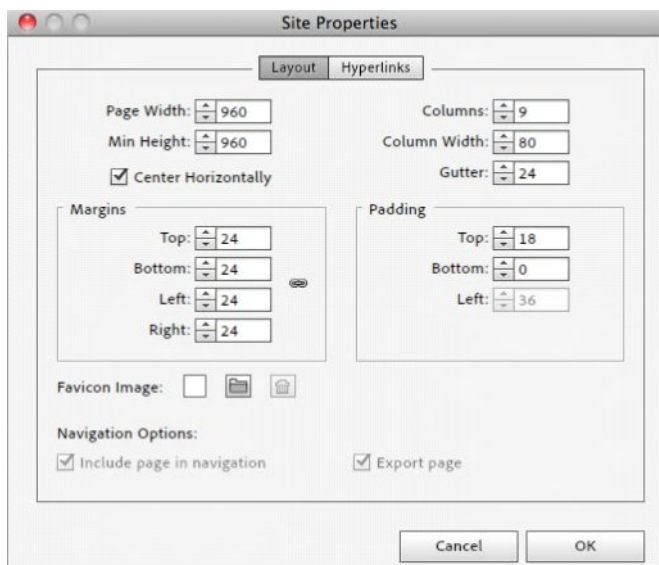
Site Properties

Layout Hyperlinks

Page Width: 960
Min Height: 960
Center Horizontally

Columns: 9
Column Width: 80
Gutter: 24

Margins
Top: 24
Bottom: 24
Left: 24
Right: 24

Padding
Top: 18
Bottom: 0
Left: 36

Favicon Image:

Navigation Options:
Include page in navigation
Export page

Cancel
OK